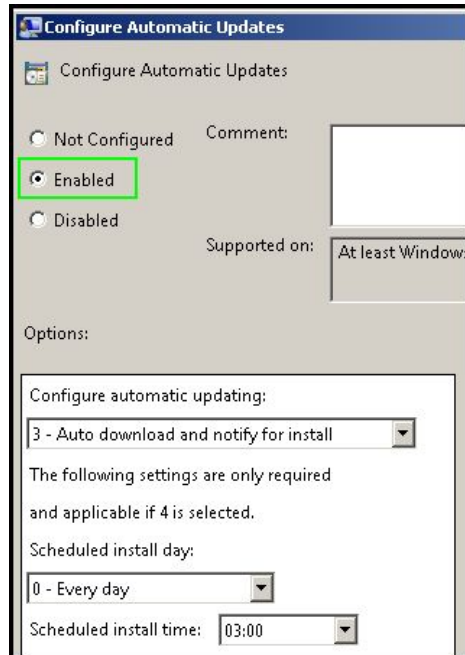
Configure Automatic Updates

Configure Automatic Updates

Not Configured

Enabled

Disabled

Comment:

Supported on:

At least Window:

Options:

Configure automatic updating:

3 - Auto download and notify for install

The following settings are only required

and applicable if 4 is selected.

Scheduled install day:

0 - Every day

Scheduled install time: 03:00